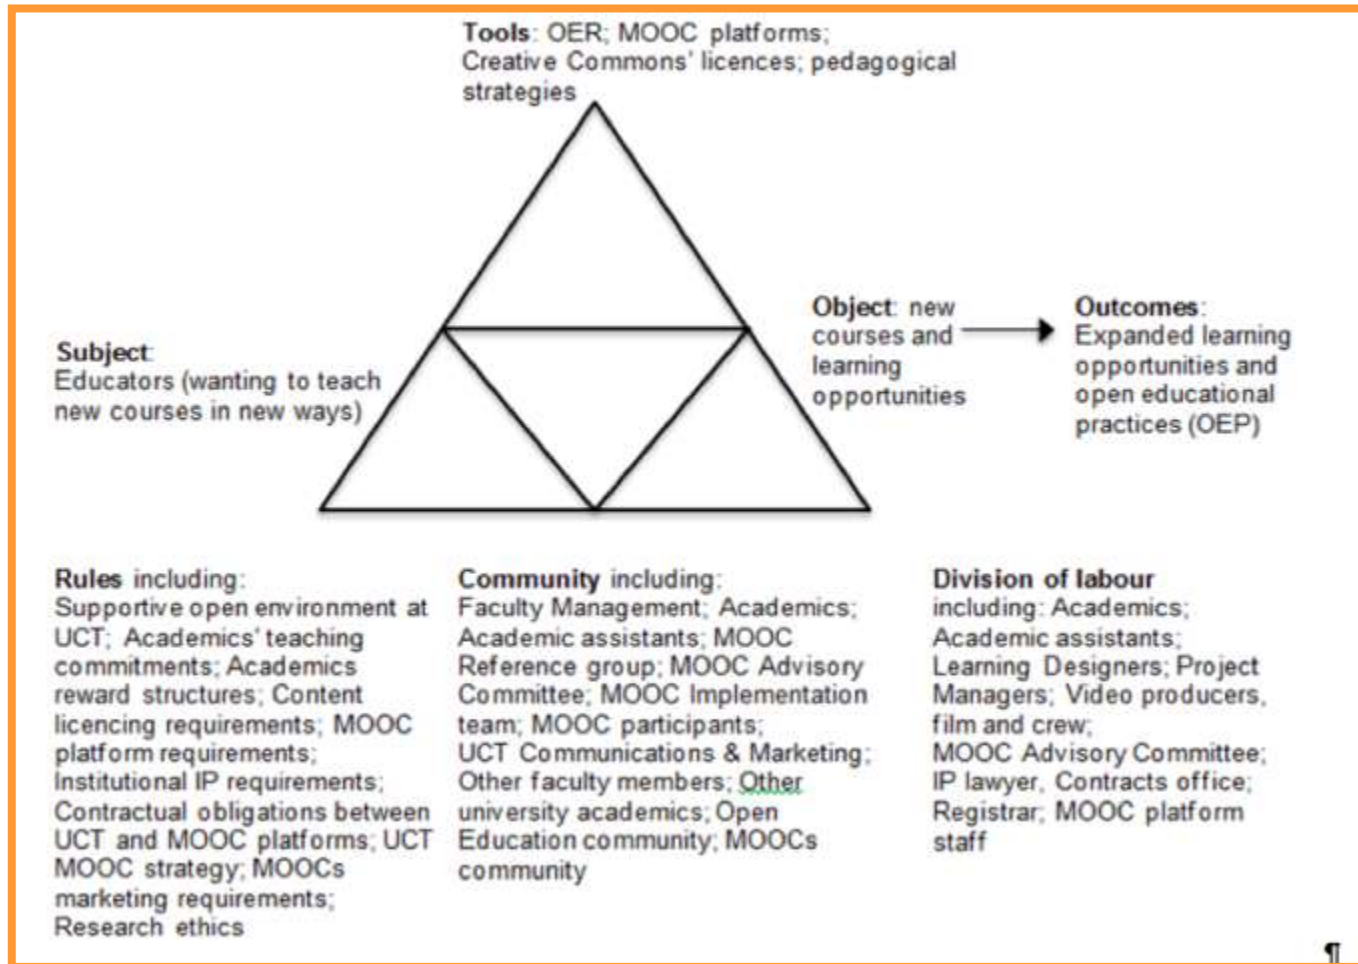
**Tools**: OER; MOOC platforms; Creative Commons' licences; pedagogical strategies

**Subject**: Educators (wanting to teach new courses in new ways)

**Object**: new courses and learning opportunities

**Outcomes**: Expanded learning opportunities and open educational practices (OEP)

**Rules** including: Supportive open environment at UCT; Academics' teaching commitments; Academics reward structures; Content licencing requirements; MOOC platform requirements; Institutional IP requirements; Contractual obligations between UCT and MOOC platforms; UCT MOOC strategy; MOOCs marketing requirements; Research ethics

**Community** including: Faculty Management; Academics; Academic assistants; MOOC Reference group; MOOC Advisory Committee; MOOC Implementation team; MOOC participants; UCT Communications & Marketing; Other faculty members; Other university academics; Open Education community; MOOCs community

**Division of labour** including: Academics; Academic assistants; Learning Designers; Project Managers; Video producers, film and crew; MOOC Advisory Committee; IP lawyer, Contracts office; Registrar; MOOC platform staff

¶